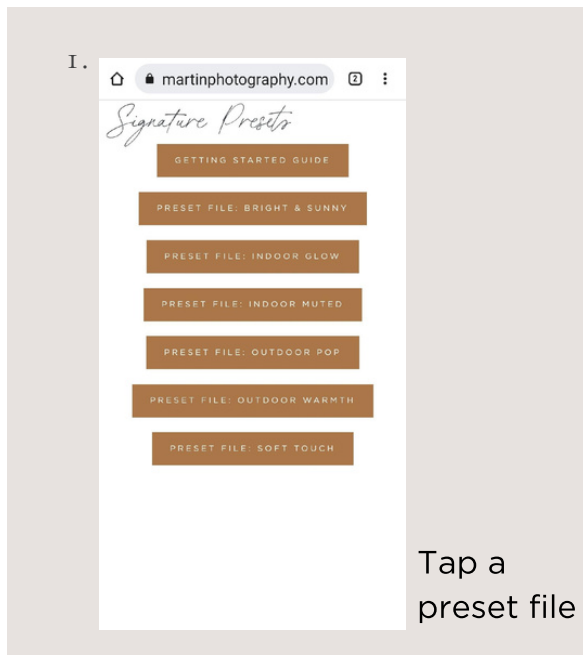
I.

martinphotography.com

2

Signature Presets

GETTING STARTED GUIDE

PRESET FILE: BRIGHT & SUNNY

PRESET FILE: INDOOR GLOW

PRESET FILE: INDOOR MUTED

PRESET FILE: OUTDOOR POP

PRESET FILE: OUTDOOR WARMTH

PRESET FILE: SOFT TOUCH

Tap a preset file